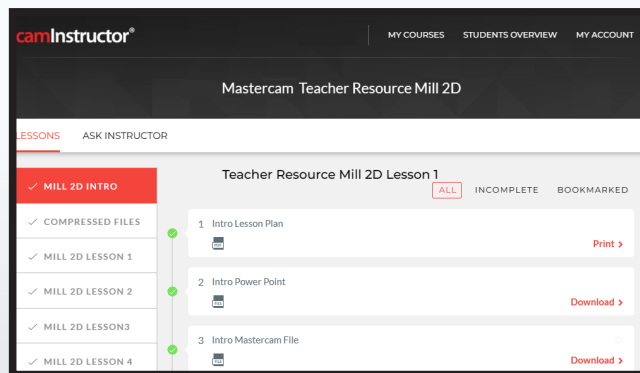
camInstructor®

MY COURSES STUDENTS OVERVIEW MY ACCOUNT

Mastercam Teacher Resource Mill 2D

LESSONS ASK INSTRUCTOR

✓ MILL 2D INTRO

✓ COMPRESSED FILES

✓ MILL 2D LESSON 1

✓ MILL 2D LESSON 2

✓ MILL 2D LESSON3

✓ MILL 2D LESSON 4

Teacher Resource Mill 2D Lesson 1

ALL INCOMPLETE BOOKMARKED

1 Intro Lesson Plan

Print >

2 Intro Power Point

Download >

3 Intro Mastercam File

Download >